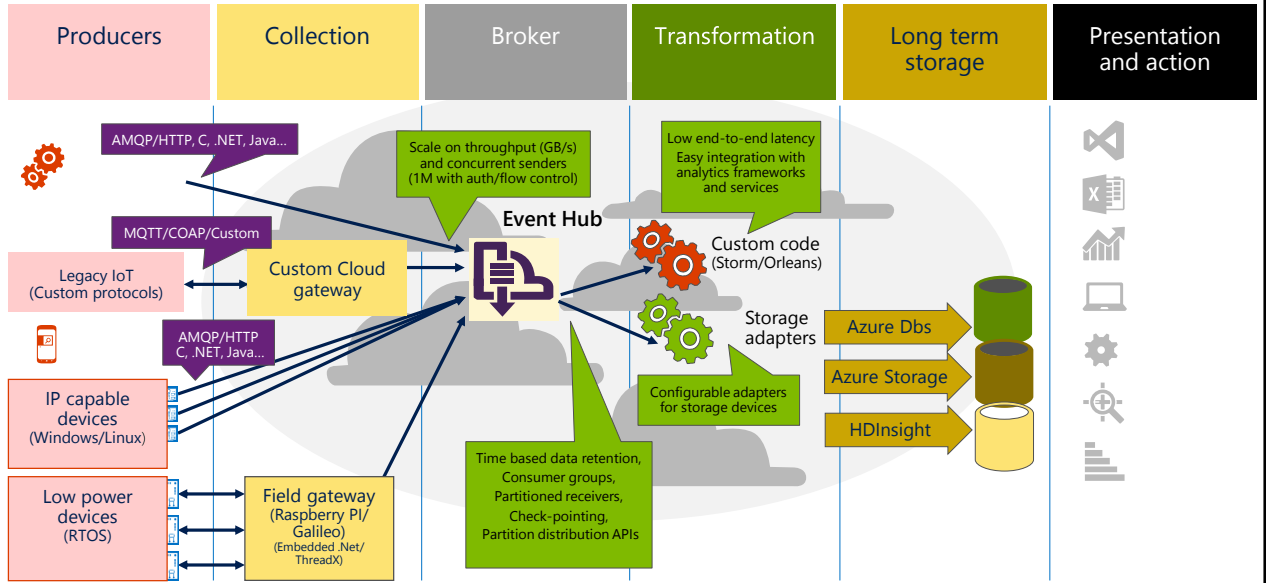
Producers

Collection

Broker

Transformation

Long term storage

Presentation and action

AMQP/HTTP, C, .NET, Java…

Scale on throughput (GB/s) and concurrent senders (1M with auth/flow control)

Low end-to-end latency
Easy integration with analytics frameworks and services

MQTT/COAP/Custom

Event Hub

Custom code (Storm/Orleans)

Legacy IoT (Custom protocols)

Custom Cloud gateway

Storage adapters

Azure Dbs

AMQP/HTTP C, .NET, Java…

Azure Storage

IP capable devices (Windows/Linux)

Configurable adapters for storage devices

HDInsight

Time based data retention, Consumer groups, Partitioned receivers, Check-pointing, Partition distribution APIs

Low power devices (RTOS)

Field gateway (Raspberry PI/ Galileo) (Embedded .Net/ ThreadX)